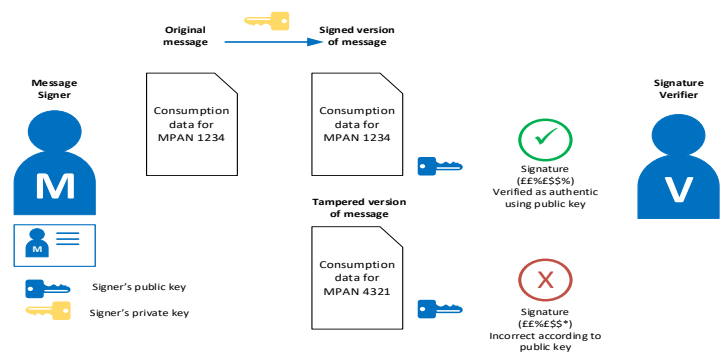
Original message

Signed version of message

Message Signer

Signature Verifier

Consumption data for MPAN 1234

Consumption data for MPAN 1234

Signature (££%£$$%) Verified as authentic using public key

M

V

Tampered version of message

M

Consumption data for MPAN 4321

Signature (££%£$$*) Incorrect according to public key

X

Signer's public key

Signer's private key